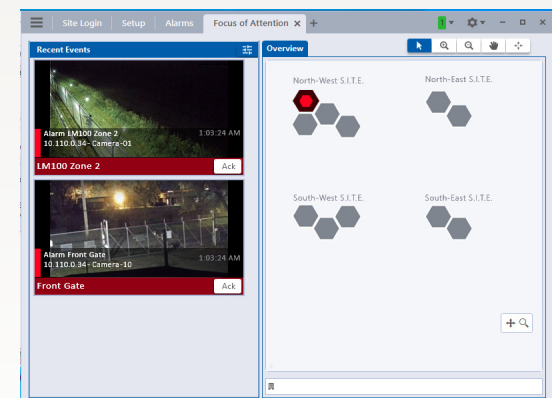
Site Login | Setup | Alarms | Focus of Attention ×

1

Recent Events

Alarm LM100 Zone 2
10.110.0.34 - Camera-01
1:03:24 AM

LM100 Zone 2
Ack

Alarm Front Gate
10.110.0.34 - Camera-10
1:03:24 AM

Front Gate
Ack

Overview

North-West S.I.T.E.

North-East S.I.T.E.

South-West S.I.T.E.

South-East S.I.T.E.